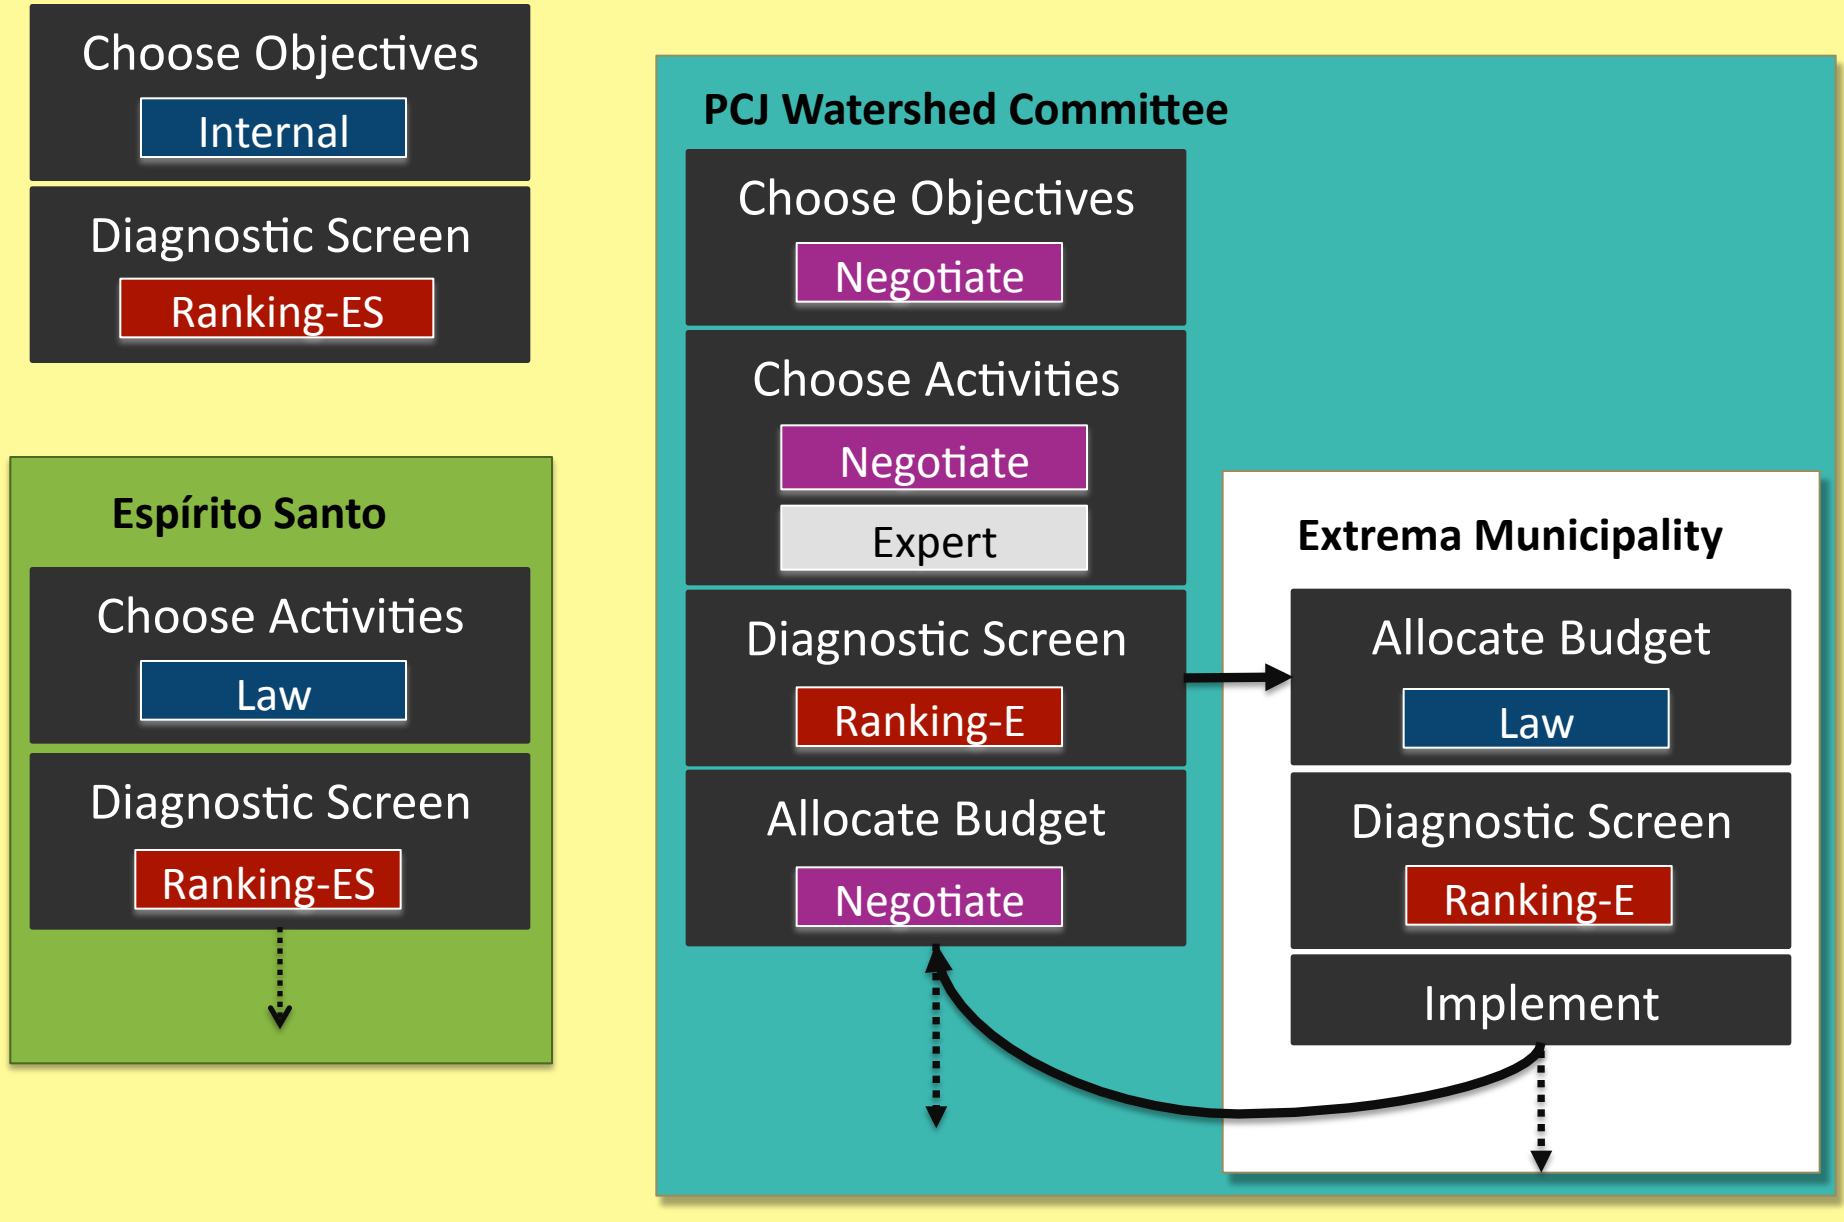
Choose Objectives
Internal

Diagnostic Screen
Ranking-ES

Espírito Santo

Choose Activities
Law

Diagnostic Screen
Ranking-ES

PCJ Watershed Committee

Choose Objectives
Negotiate

Choose Activities
Negotiate
Expert

Diagnostic Screen
Ranking-E

Allocate Budget
Negotiate

Extrema Municipality

Allocate Budget
Law

Diagnostic Screen
Ranking-E

Implement